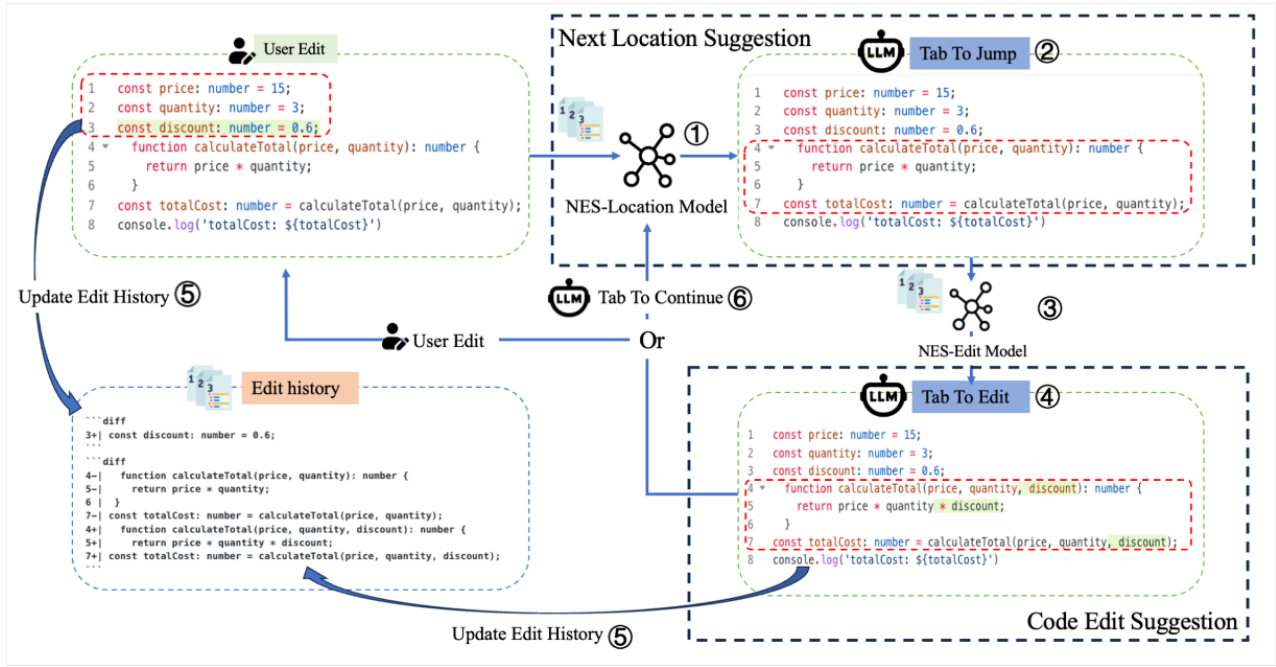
User Edit

1 const price: number = 15;
2 const quantity: number = 3;
3 const discount: number = 0.6;
4 function calculateTotal(price, quantity): number {
5 return price * quantity;
6 }
7 const totalCost: number = calculateTotal(price, quantity);
8 console.log('totalCost: ${totalCost}')

Next Location Suggestion

LLM Tab To Jump ②

1 const price: number = 15;
2 const quantity: number = 3;
3 const discount: number = 0.6;
4 function calculateTotal(price, quantity): number {
5 return price * quantity;
6 }
7 const totalCost: number = calculateTotal(price, quantity);
8 console.log('totalCost: ${totalCost}')

①

NES-Location Model

Update Edit History ⑤

LLM Tab To Continue ⑥

③

NES-Edit Model

User Edit

Or

Edit history

```diff
3+| const discount: number = 0.6;
```
```diff
4-| function calculateTotal(price, quantity): number {
5-| return price * quantity;
6 | }
7-| const totalCost: number = calculateTotal(price, quantity);
4+| function calculateTotal(price, quantity, discount): number {
5+| return price * quantity * discount;
7+| const totalCost: number = calculateTotal(price, quantity, discount);
```

LLM Tab To Edit ④

1 const price: number = 15;
2 const quantity: number = 3;
3 const discount: number = 0.6;
4 function calculateTotal(price, quantity, discount): number {
5 return price * quantity * discount;
6 }
7 const totalCost: number = calculateTotal(price, quantity, discount);
8 console.log('totalCost: ${totalCost}')

Update Edit History ⑤

Code Edit Suggestion